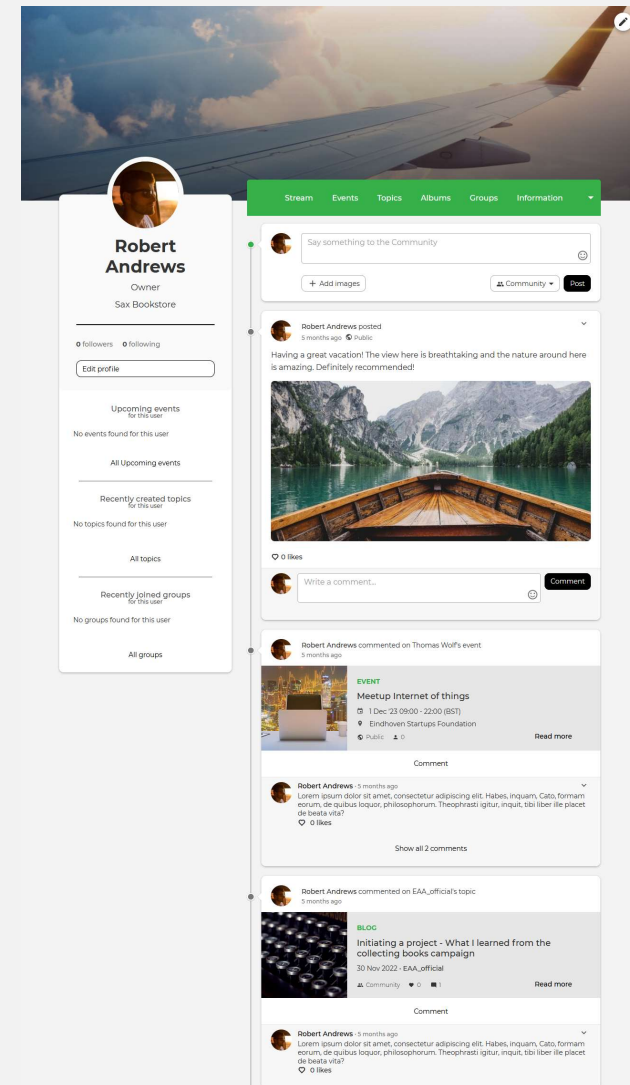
Stream Events Topics Albums Groups Information

Robert Andrews
Owner
Sax Bookstore

0 followers 0 following

Edit profile

Upcoming events
for this user

No events found for this user

All Upcoming events

Recently created topics
for this user

No topics found for this user

All topics

Recently joined groups
for this user

No groups found for this user

All groups

Say something to the Community

+ Add images

Community

Post

Robert Andrews posted
5 months ago Public

Having a great vacation! The view here is breathtaking and the nature around here is amazing. Definitely recommended!

0 likes

Write a comment...

Comment

Robert Andrews commented on Thomas Wolf's event
5 months ago

EVENT
Meetup Internet of things
1 Dec '23 09:00 - 22:00 (BST)
Eindhoven Startups Foundation
Public 0
Read more

Comment

Robert Andrews - 5 months ago
Lorem ipsum dolor sit amet, consectetur adipiscing elit. Habes, inquam, Cato, formam eorum, de quibus loquor, philosophorum. Theophrasti igitur, inquit, tibi liber ille placet de beata vita?
0 likes

Show all 2 comments

Robert Andrews commented on EAA_official's topic
5 months ago

BLOG
Initiating a project - What I learned from the collecting books campaign
30 Nov 2022 - EAA_official
Community 0 1
Read more

Comment

Robert Andrews - 5 months ago
Lorem ipsum dolor sit amet, consectetur adipiscing elit. Habes, inquam, Cato, formam eorum, de quibus loquor, philosophorum. Theophrasti igitur, inquit, tibi liber ille placet de beata vita?
0 likes